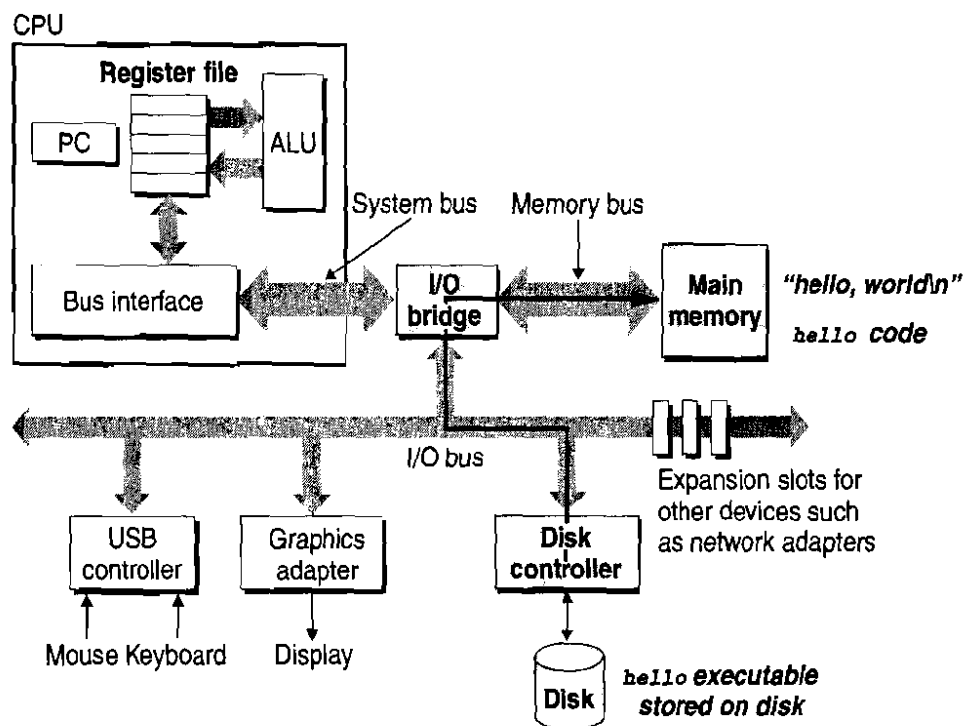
CPU

Register file

PC

ALU

System bus

Memory bus

Bus interface

I/O bridge

Main memory

"hello, world\n"

hello code

I/O bus

Expansion slots for other devices such as network adapters

USB controller

Graphics adapter

Disk controller

Mouse Keyboard

Display

Disk

hello executable stored on disk